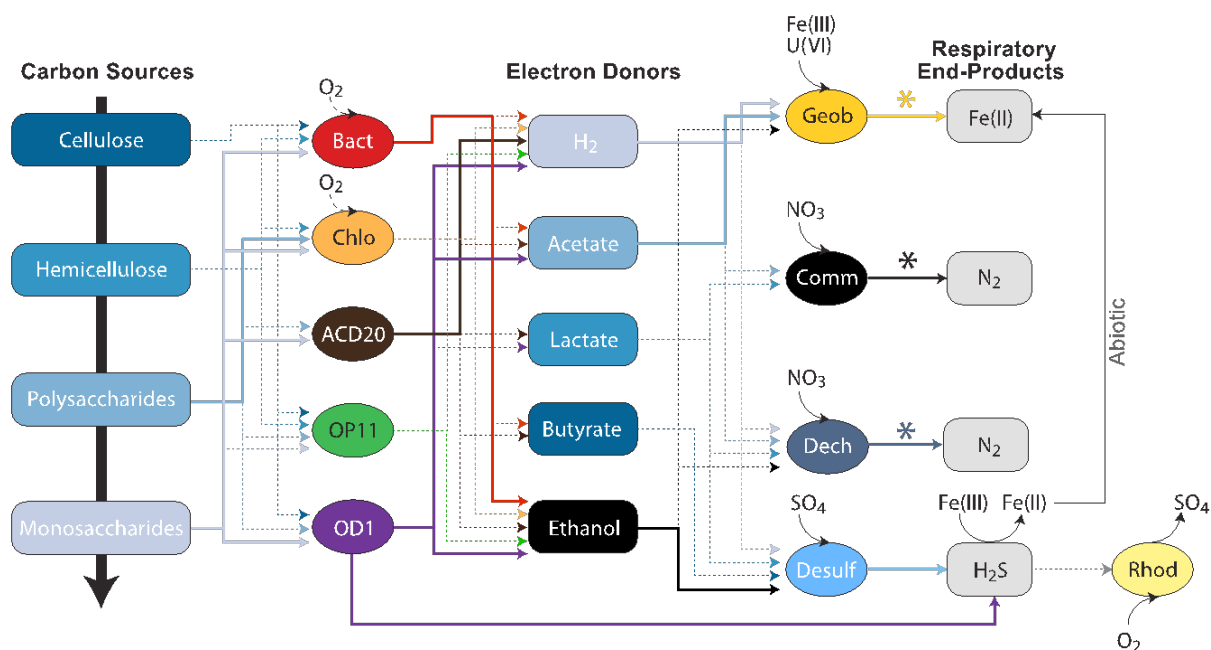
Carbon Sources

Cellulose

Hemicellulose

Polysaccharides

Monosaccharides

$O_2$

Bact

$O_2$

Chlo

ACD20

OP11

OD1

Electron Donors

$H_2$

Acetate

Lactate

Butyrate

Ethanol

Fe(III)
U(VI)

Geob

$NO_3$

Comm

$NO_3$

Dech

$SO_4$

Desulf

Respiratory End-Products

*

Fe(II)

*

$N_2$

*

$N_2$

Fe(III)

Fe(II)

$H_2S$

Abiotic

$SO_4$

Rhod

$O_2$